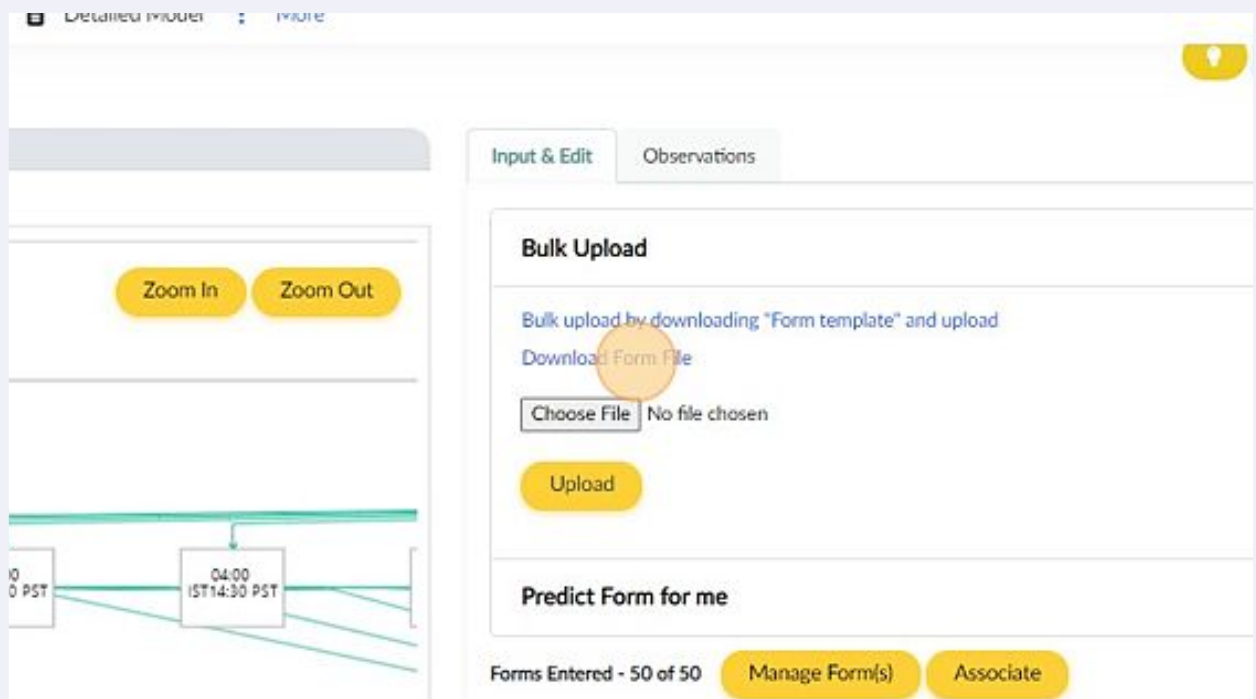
Detailed Model ⋮ More

Input & Edit
Observations

Zoom In
Zoom Out

Bulk Upload

Bulk upload by downloading "Form template" and upload

Download Form File

Choose File No file chosen

Upload

0
0 PST

04:00
IST14:30 PST

Predict Form for me

Forms Entered - 50 of 50
Manage Form(s)
Associate